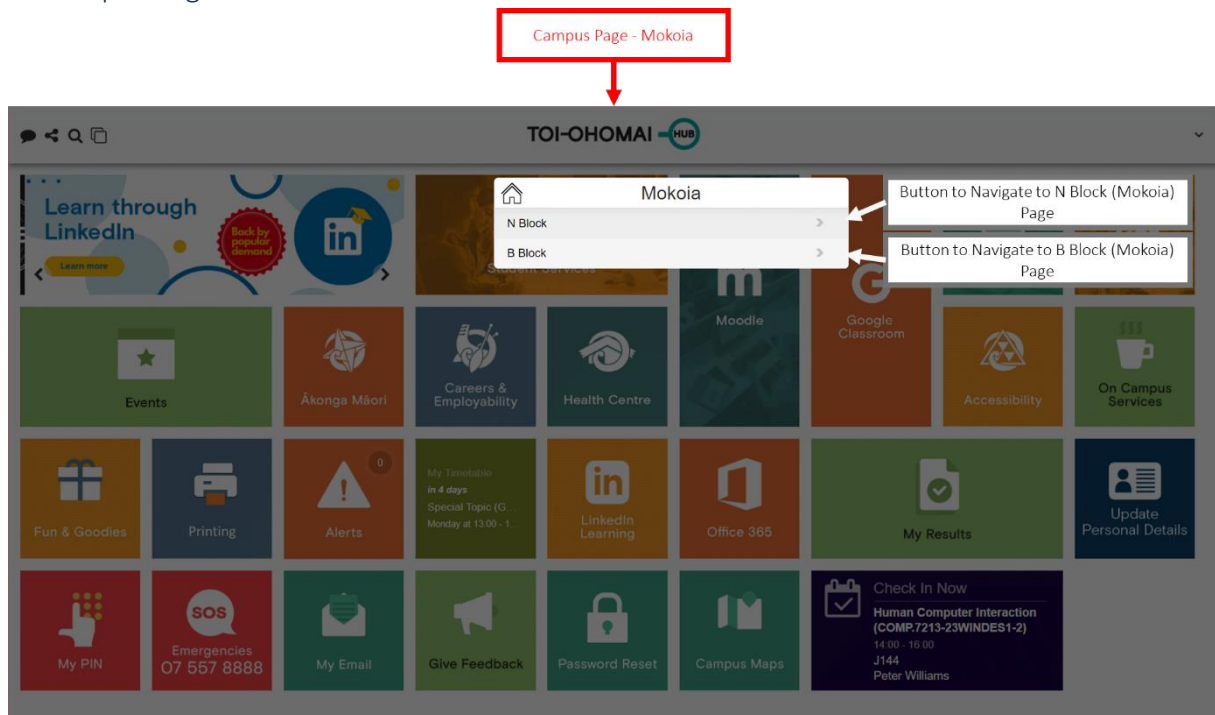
Campus Page - Mokoia

TOI-OHOMAI HUB

Learn through LinkedIn
Back by popular demand
Learn more

Student Services

Mokoia
N Block
B Block

Button to Navigate to N Block (Mokoia) Page

Button to Navigate to B Block (Mokoia) Page

Moodle

Google Classroom

Events

Ākonga Māori

Careers & Employability

Health Centre

Accessibility

On Campus Services

Fun & Goodies

Printing

0
Alerts

My Timetable
in 4 days
Special Topic (G...
Monday at 13:00 - 1...

LinkedIn Learning

Office 365

My Results

Update Personal Details

My PIN

SOS
Emergencies
07 557 8888

My Email

Give Feedback

Password Reset

Campus Maps

Check In Now
Human Computer Interaction (COMP.7213-23WINDES1-2)
14:00 - 16:00
J144
Peter Williams